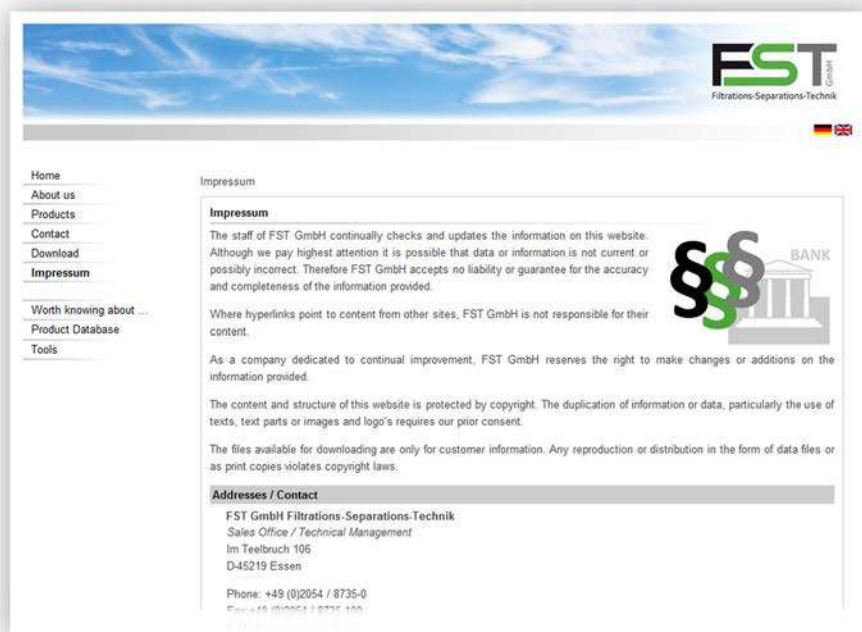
FST GmbH
Filtrations-Separations-Technik

Home
About us
Products
Contact
Download
Impressum

Worth knowing about ...
Product Database
Tools

Impressum

Impressum

The staff of FST GmbH continually checks and updates the information on this website. Although we pay highest attention it is possible that data or information is not current or possibly incorrect. Therefore FST GmbH accepts no liability or guarantee for the accuracy and completeness of the information provided.

BANK

Where hyperlinks point to content from other sites, FST GmbH is not responsible for their content.

As a company dedicated to continual improvement, FST GmbH reserves the right to make changes or additions on the information provided.

The content and structure of this website is protected by copyright. The duplication of information or data, particularly the use of texts, text parts or images and logo's requires our prior consent.

The files available for downloading are only for customer information. Any reproduction or distribution in the form of data files or as print copies violates copyright laws.

Addresses / Contact

FST GmbH Filtrations-Separations-Technik
Sales Office / Technical Management
Im Teelbruch 106
D-45219 Essen

Phone: +49 (0)2054 / 8735-0
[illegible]